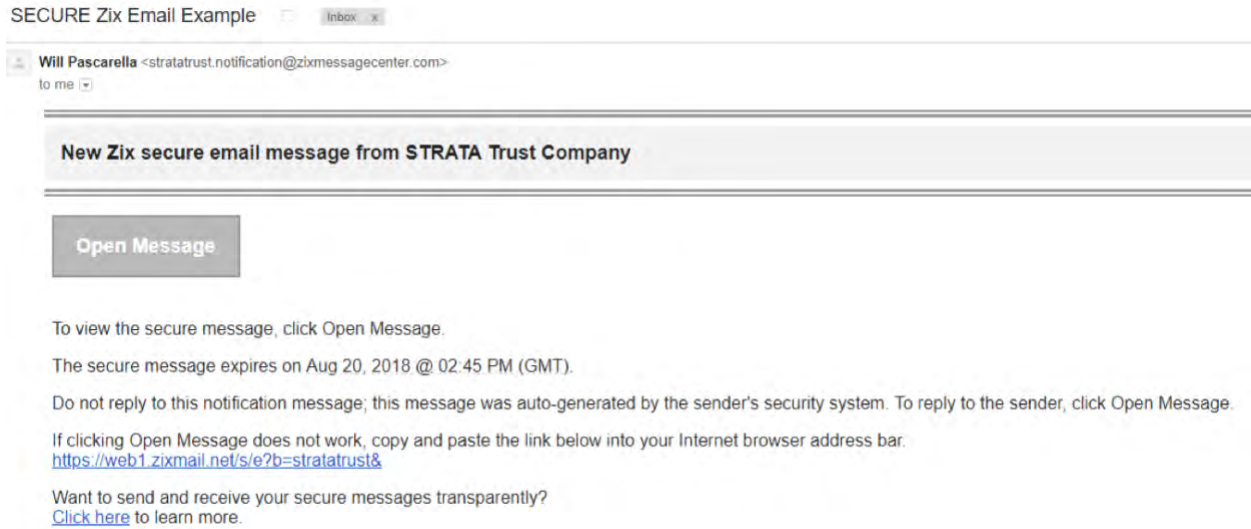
SECURE Zix Email Example Inbox x

Will Pascarella <stratatrust.notification@zixmessagecenter.com>
to me

New Zix secure email message from STRATA Trust Company

Open Message

To view the secure message, click Open Message.

The secure message expires on Aug 20, 2018 @ 02:45 PM (GMT).

Do not reply to this notification message; this message was auto-generated by the sender's security system. To reply to the sender, click Open Message.

If clicking Open Message does not work, copy and paste the link below into your Internet browser address bar.
https://web1.zixmail.net/s/e?b=stratatrust&

Want to send and receive your secure messages transparently?
Click here to learn more.